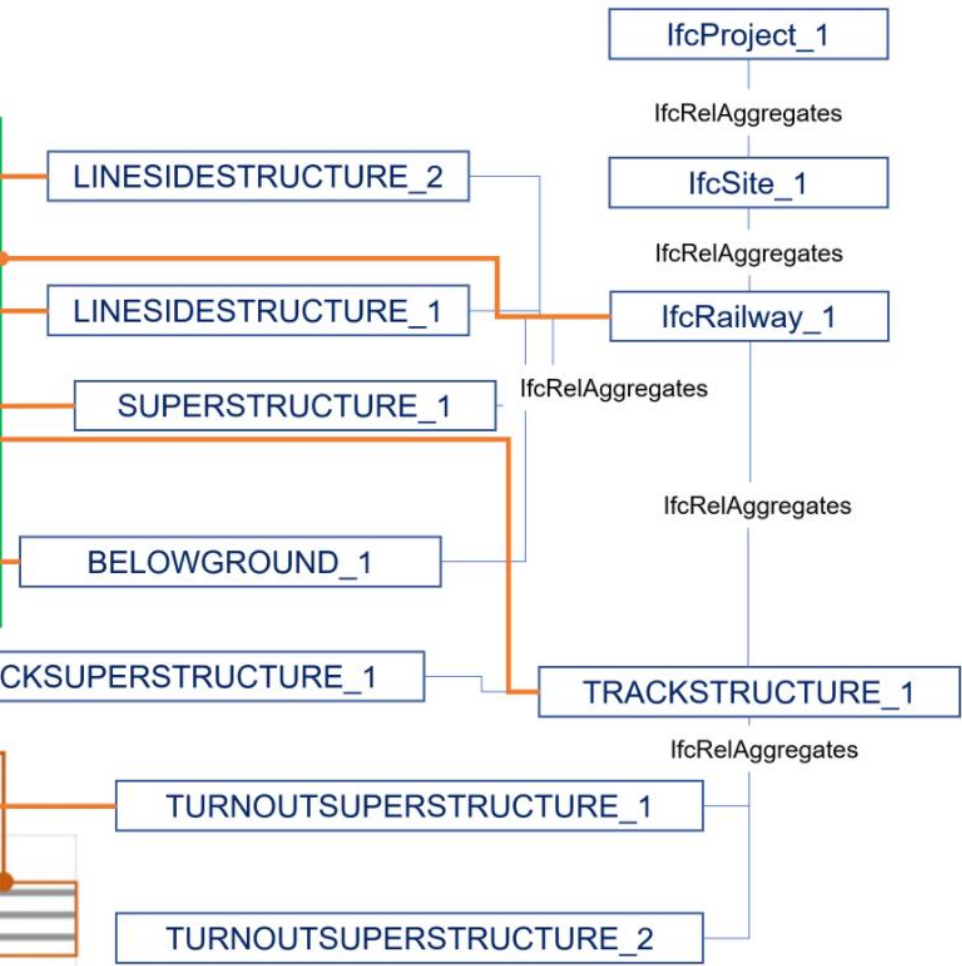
IfcProject_1

IfcRelAggregates

IfcSite_1

IfcRelAggregates

LINESIDESTRUCTURE_2

LINESIDESTRUCTURE_1

IfcRailway_1

SUPERSTRUCTURE_1

IfcRelAggregates

IfcRelAggregates

BELOWGROUND_1

CKSUPERSTRUCTURE_1

TRACKSTRUCTURE_1

IfcRelAggregates

TURNOUTSUPERSTRUCTURE_1

TURNOUTSUPERSTRUCTURE_2